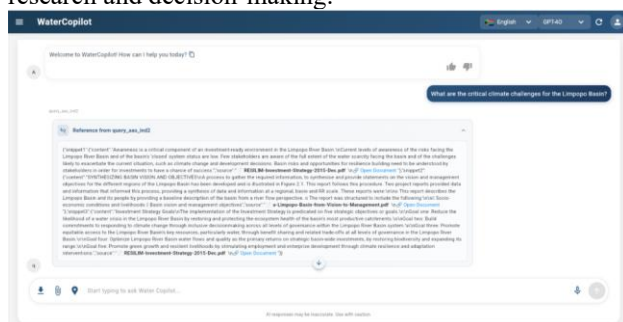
research and decision-making.

WaterCopilot

English GPT4O

Welcome to WaterCopilot How can I help you today?

What are the critical climate challenges for the Limpopo Basin?

query_exe_(rid)

Reference from query_exe_(rid)

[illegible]

Start typing to ask Water Copilot...

AI responses may be inaccurate. Use with caution.